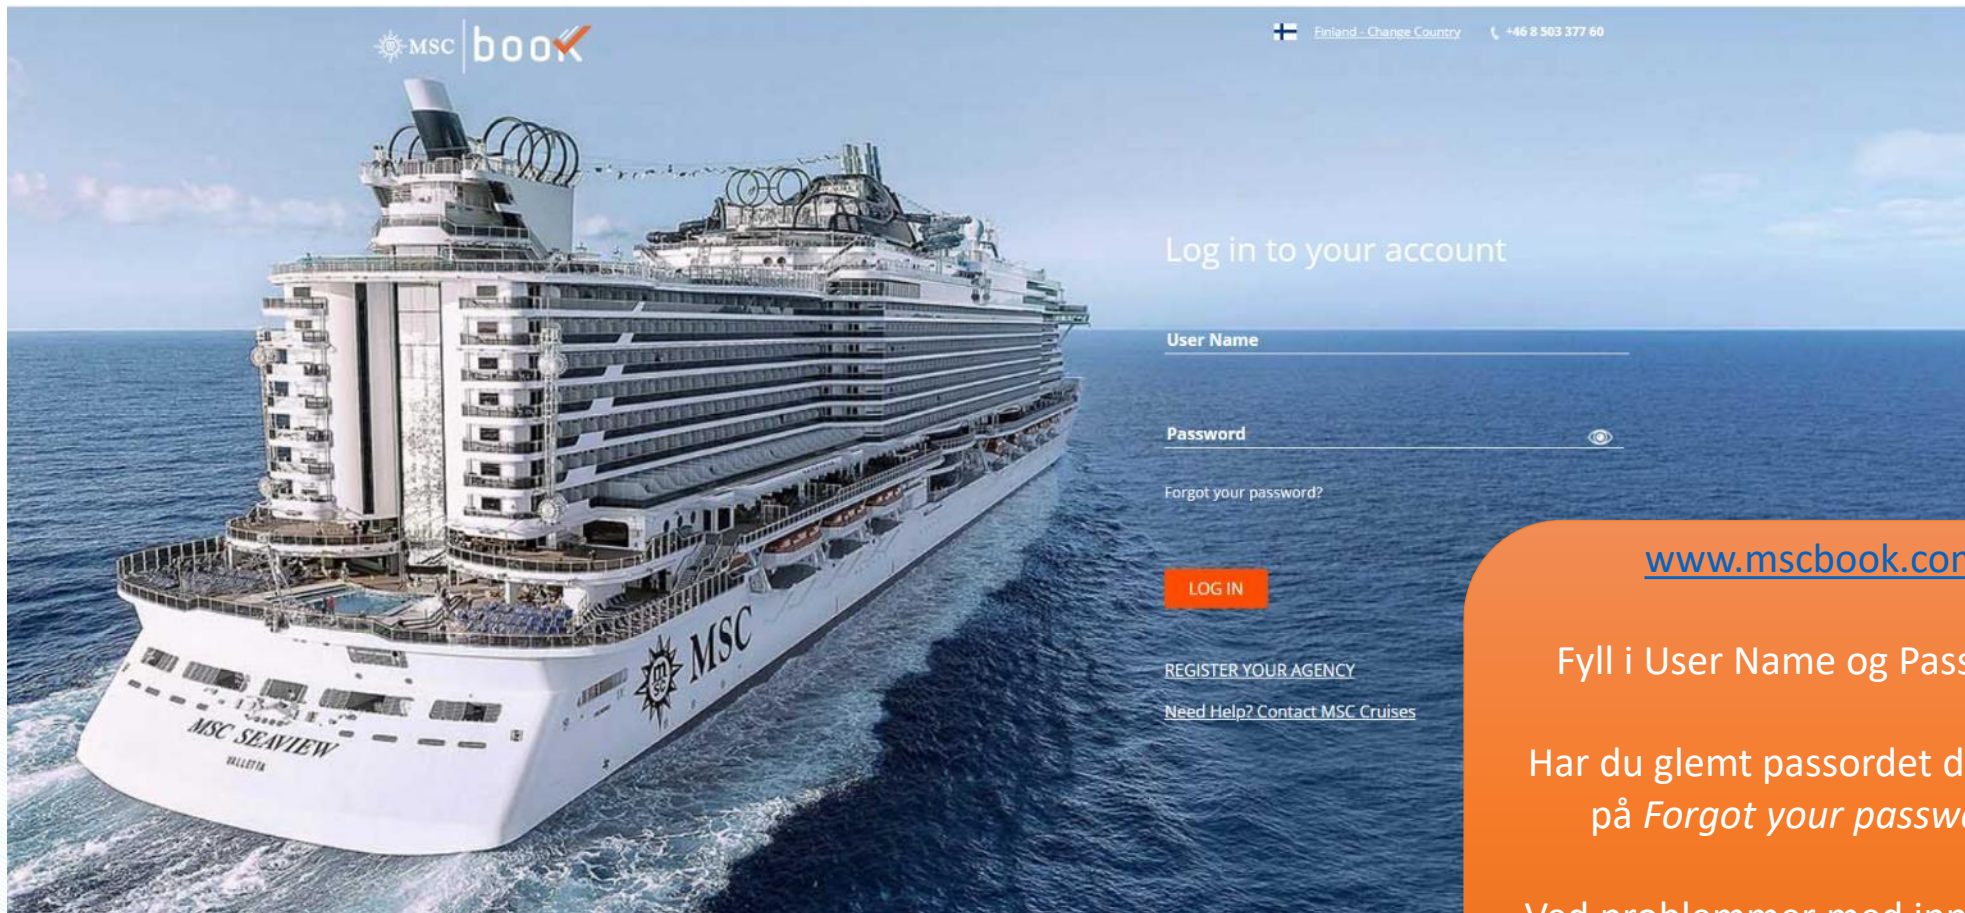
MSC book

Finland - Change Country +46 8 503 377 60

Log in to your account

User Name

Password

Forgot your password?

LOG IN

REGISTER YOUR AGENCY

Need Help? Contact MSC Cruises

MSC

MSC SEAVIEW
VALLETTA

www.mscbook.co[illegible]

Fyll i User Name og Pas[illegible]

Har du glemt passordet d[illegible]
på *Forgot your passw*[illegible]

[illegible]